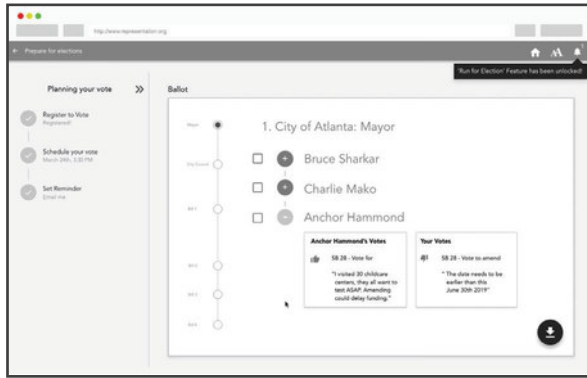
http://www.representation.org

← Prepare for elections

'Run for Election' Feature has been unlocked!

Planning your vote >>

Register to Vote
Registered

Schedule your vote
March 24th, 3:30 PM

Set Reminder
Email me

Ballot

Mayor

City Council

Bill 1

Bill 2

Bill 3

Bill 4

1. City of Atlanta: Mayor

Bruce Sharkar

Charlie Mako

Anchor Hammond

Anchor Hammond's Votes

SB 28 - Vote for

"I visited 30 childcare centers, they all want to test ASAP. Amending could delay funding."

Your Votes

SB 28 - Vote to amend

"The date needs to be earlier than this June 30th 2019"